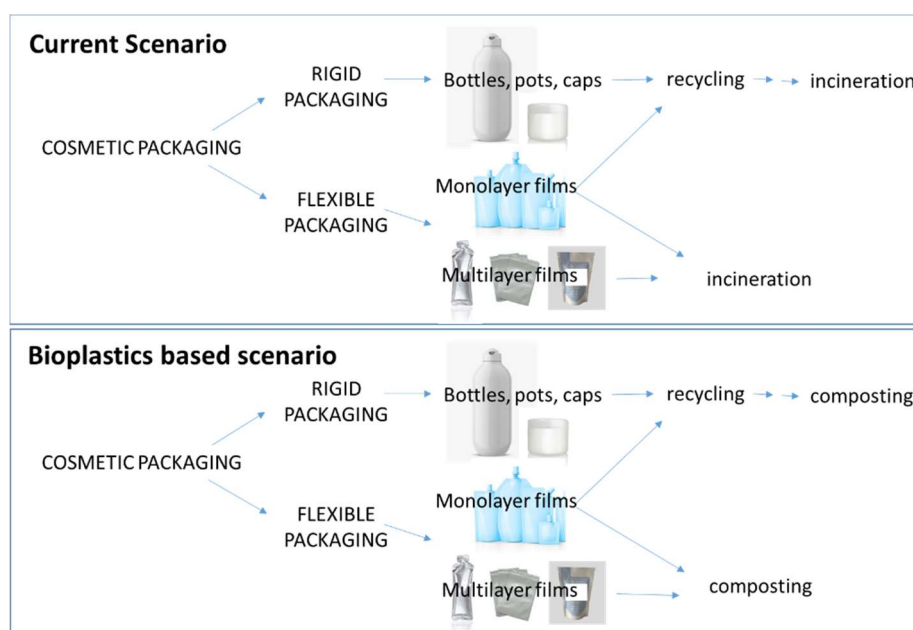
**Current Scenario**

COSMETIC PACKAGING

RIGID PACKAGING

Bottles, pots, caps

recycling

incineration

FLEXIBLE PACKAGING

Monolayer films

Multilayer films

incineration

**Bioplastics based scenario**

COSMETIC PACKAGING

RIGID PACKAGING

Bottles, pots, caps

recycling

composting

FLEXIBLE PACKAGING

Monolayer films

Multilayer films

composting